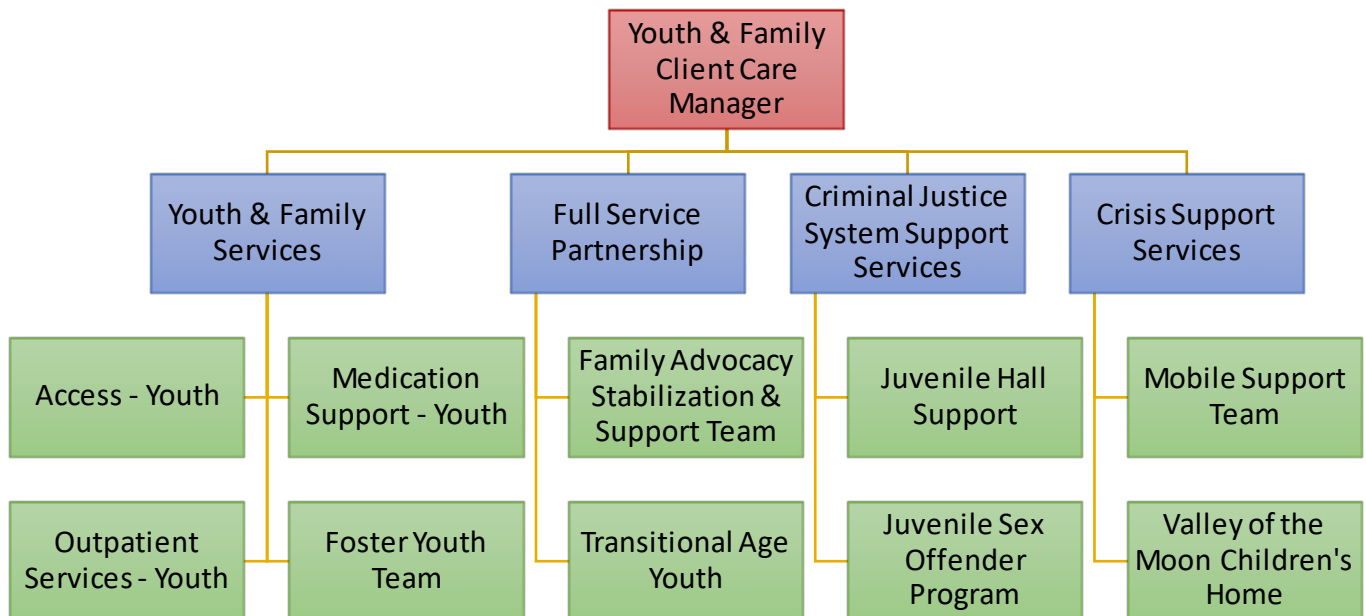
Youth & Family Client Care Manager

Youth & Family Services

Full Service Partnership

Criminal Justice System Support Services

Crisis Support Services

Access - Youth

Medication Support - Youth

Family Advocacy Stabilization & Support Team

Juvenile Hall Support

Mobile Support Team

Outpatient Services - Youth

Foster Youth Team

Transitional Age Youth

Juvenile Sex Offender Program

Valley of the Moon Children's Home